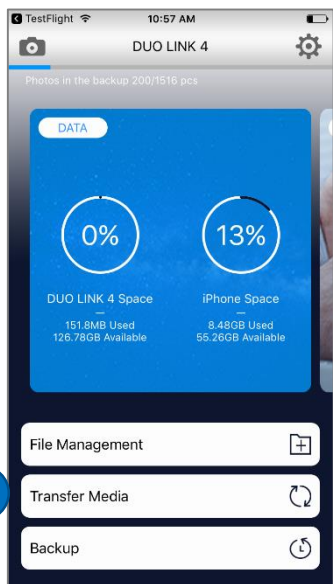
TestFlight 10:57 AM

DUO LINK 4

Photos in the backup 200/1516 pcs

DATA

0%

DUO LINK 4 Space
—
151.8MB Used
126.78GB Available

13%

iPhone Space
—
8.48GB Used
55.26GB Available

File Management

Transfer Media

Backup